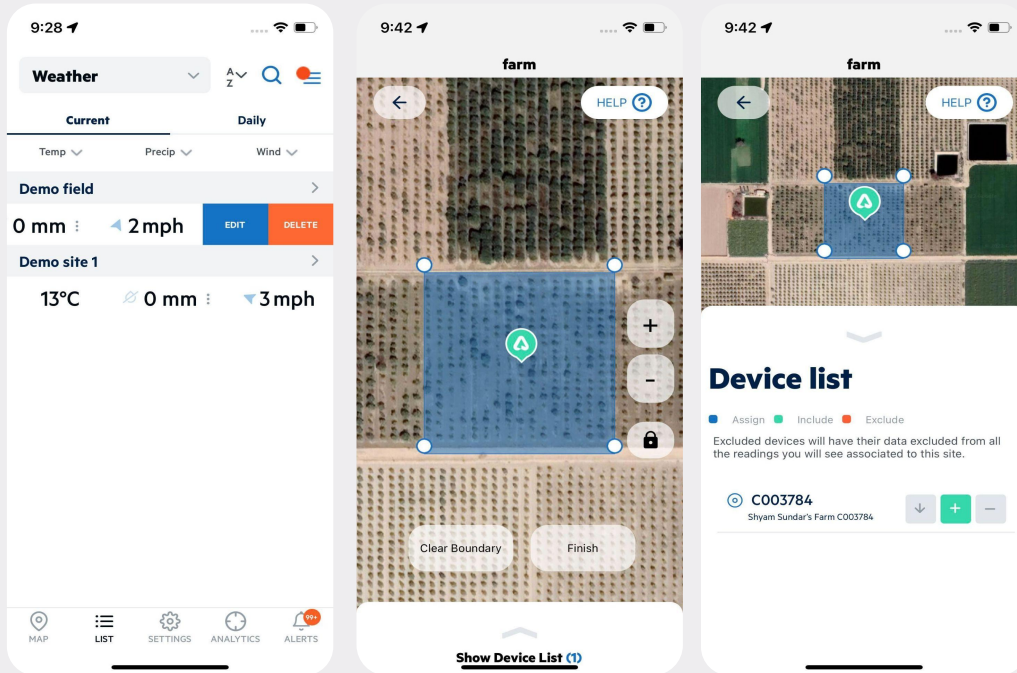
9:28

Weather

A Z

Current

Daily

Temp

Precip

Wind

Demo field

0 mm

2mph

EDIT

DELETE

Demo site 1

13°C

0 mm

3mph

MAP

LIST

SETTINGS

ANALYTICS

99+

ALERTS

9:42

farm

HELP

+

-

Clear Boundary

Finish

Show Device List (1)

9:42

farm

HELP

Device list

Assign Include Exclude

Excluded devices will have their data excluded from all the readings you will see associated to this site.

C003784

Shyam Sundar's Farm C003784